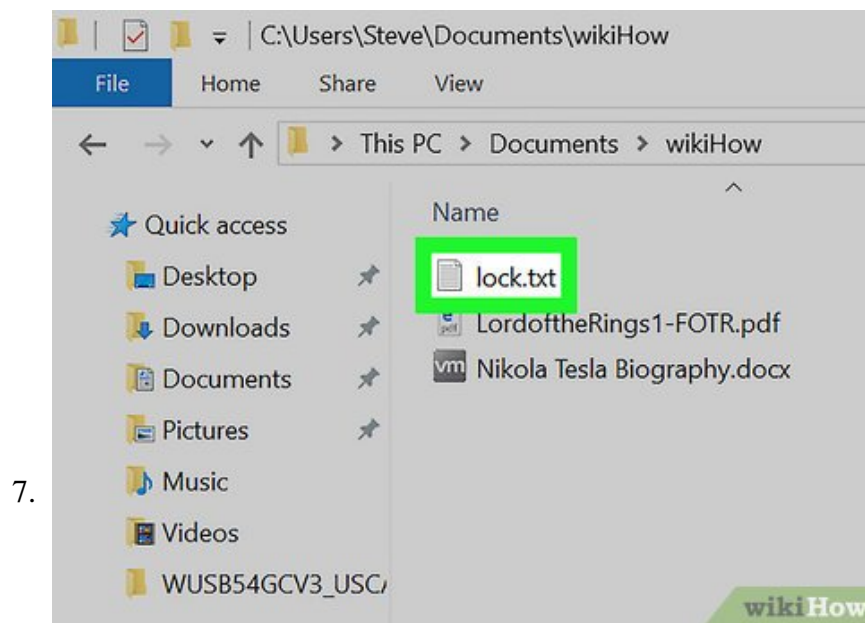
C:\Users\Steve\Documents\wikiHow

File Home Share View

This PC > Documents > wikiHow

Name

Quick access
Desktop
Downloads
Documents
Pictures
Music
Videos
WUSB54GCV3_USC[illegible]

lock.txt
LordoftheRings1-FOTR.pdf
Nikola Tesla Biography.docx

7.

wikiHow